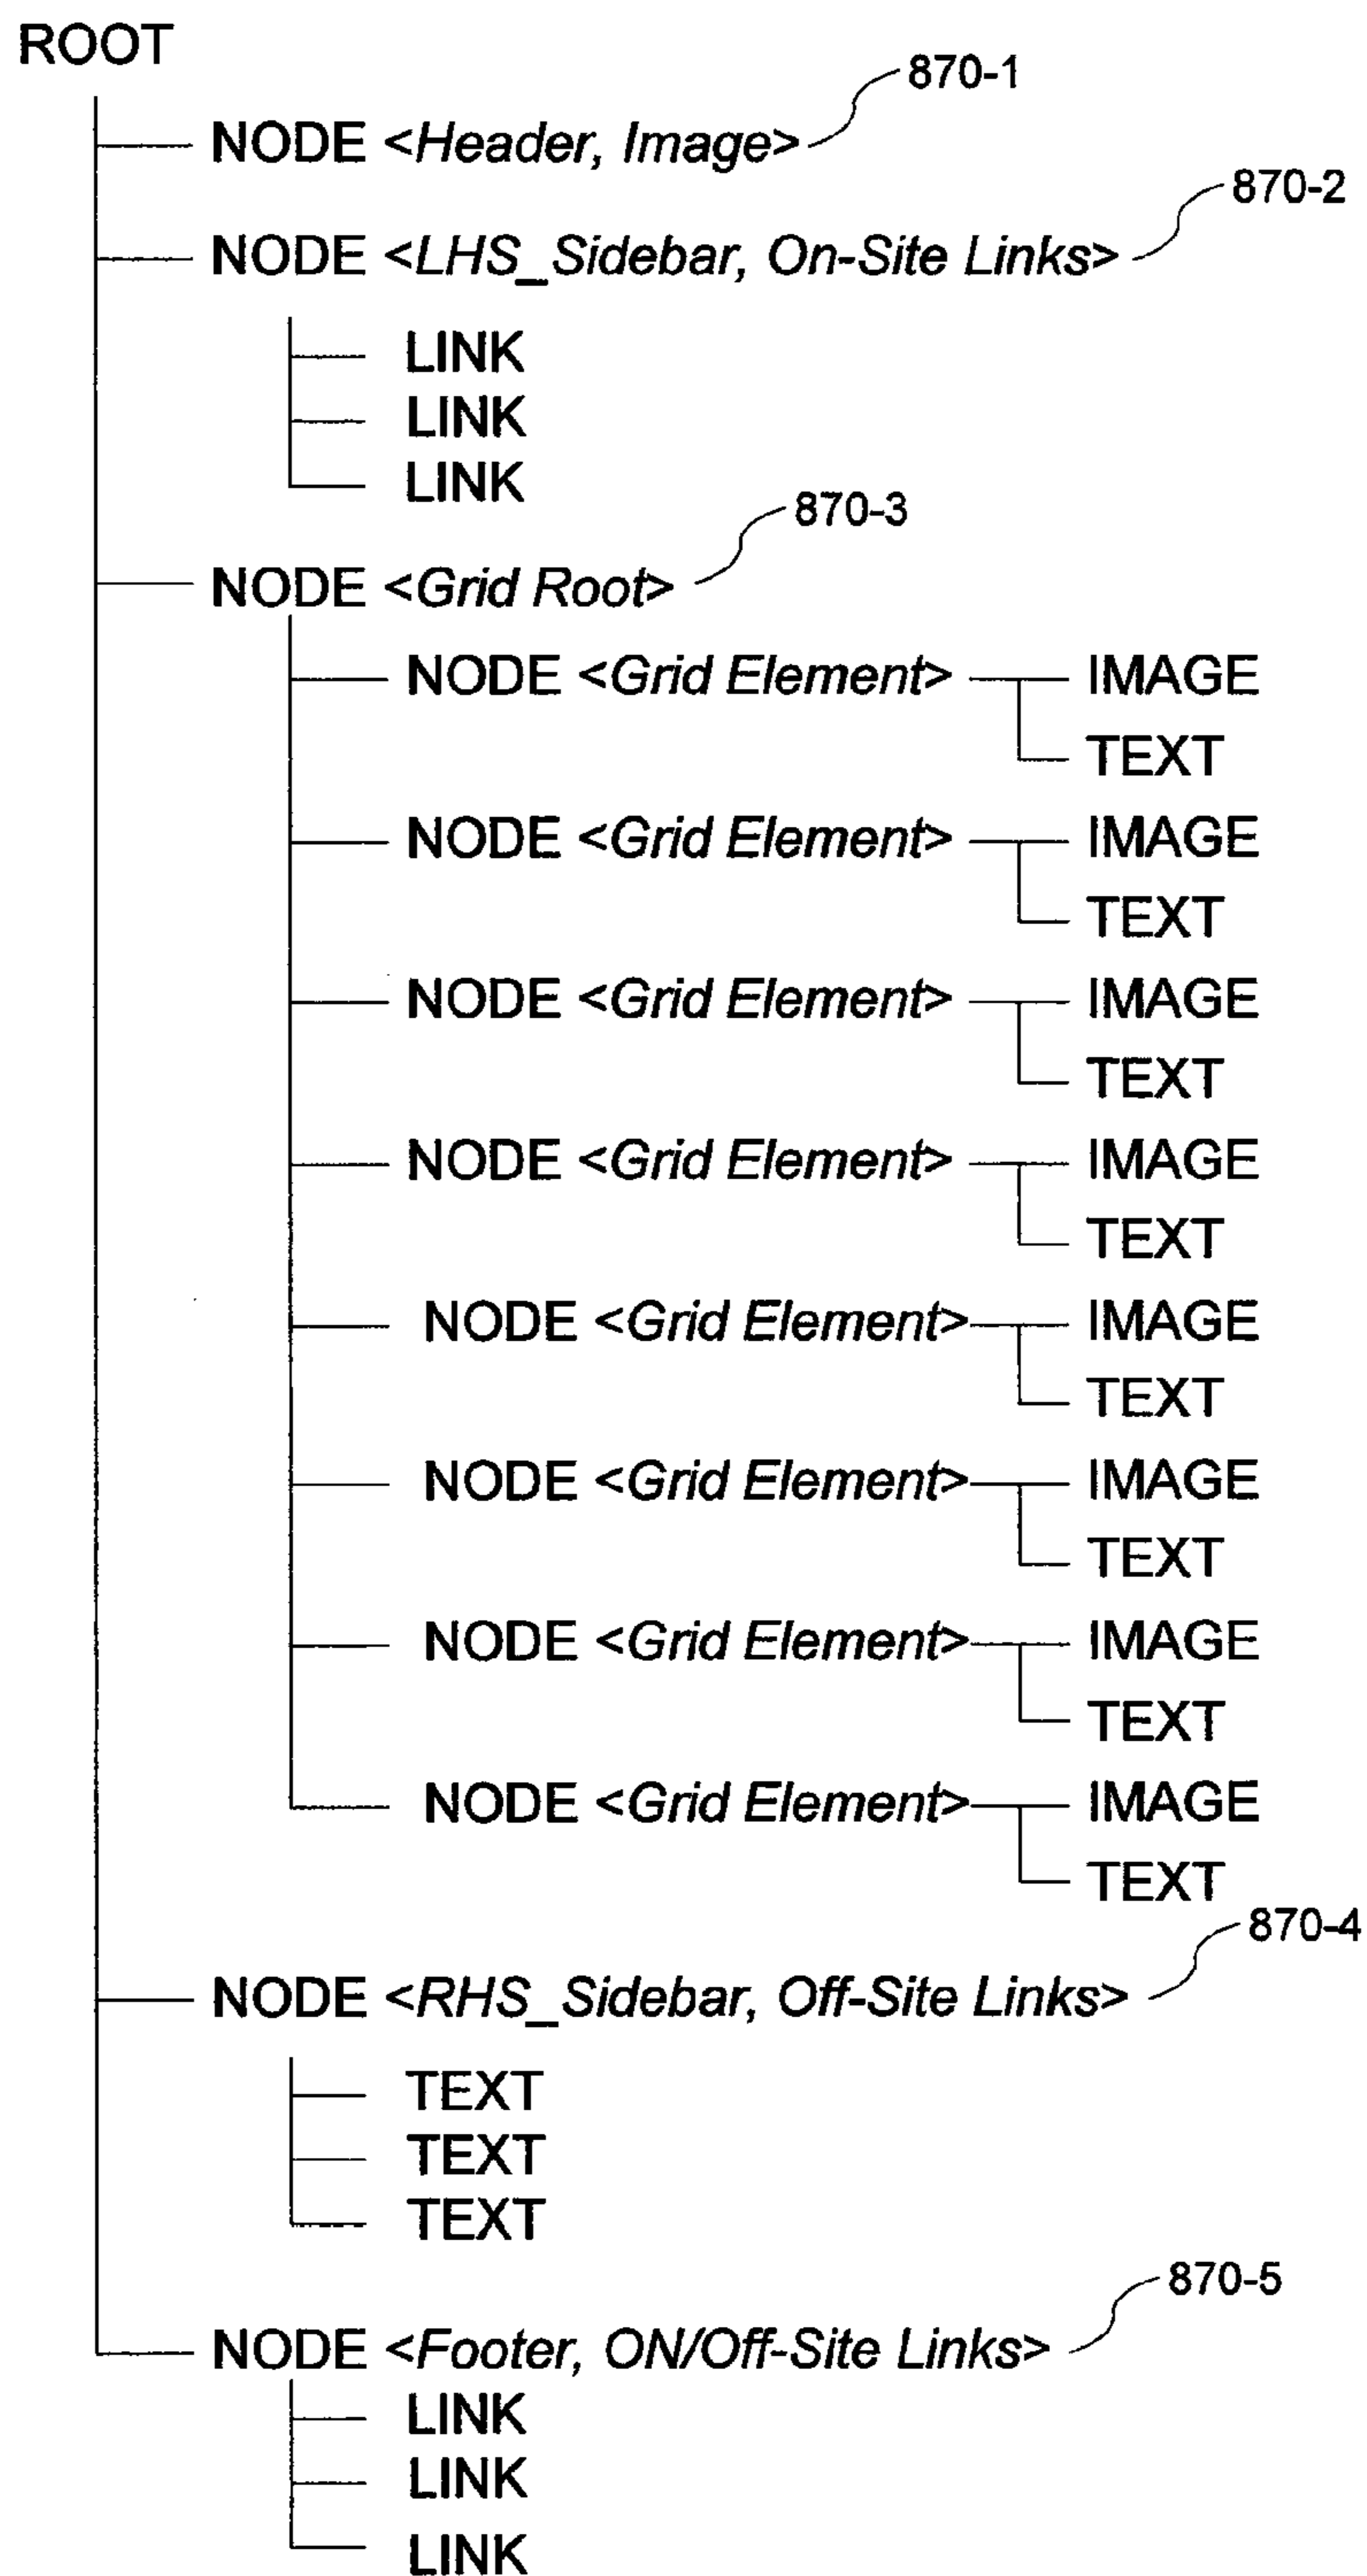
ROOT

NODE <Header, Image> 870-1

NODE <LHS_Sidebar, On-Site Links> 870-2

LINK
LINK
LINK

NODE <Grid Root> 870-3

NODE <Grid Element> IMAGE
TEXT

NODE <Grid Element> IMAGE
TEXT

NODE <Grid Element> IMAGE
TEXT

NODE <Grid Element> IMAGE
TEXT

NODE <Grid Element> IMAGE
TEXT

NODE <Grid Element> IMAGE
TEXT

NODE <Grid Element> IMAGE
TEXT

NODE <Grid Element> IMAGE
TEXT

NODE <RHS_Sidebar, Off-Site Links> 870-4

TEXT
TEXT
TEXT

NODE <Footer, ON/Off-Site Links> 870-5

LINK
LINK
LINK